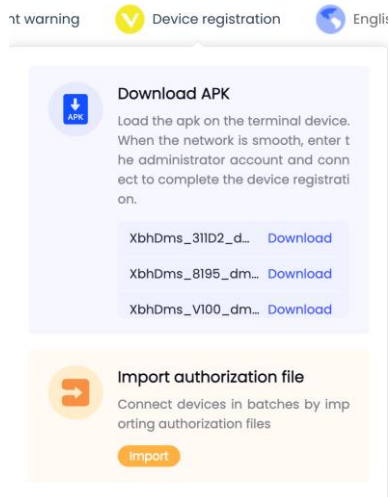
nt warning Device registration Englis

APK

Download APK

Load the apk on the terminal device. When the network is smooth, enter the administrator account and connect to complete the device registration.

XbhDms_311D2_d... Download

XbhDms_8195_dm... Download

XbhDms_V100_dm... Download

Import authorization file

Connect devices in batches by importing authorization files

Import